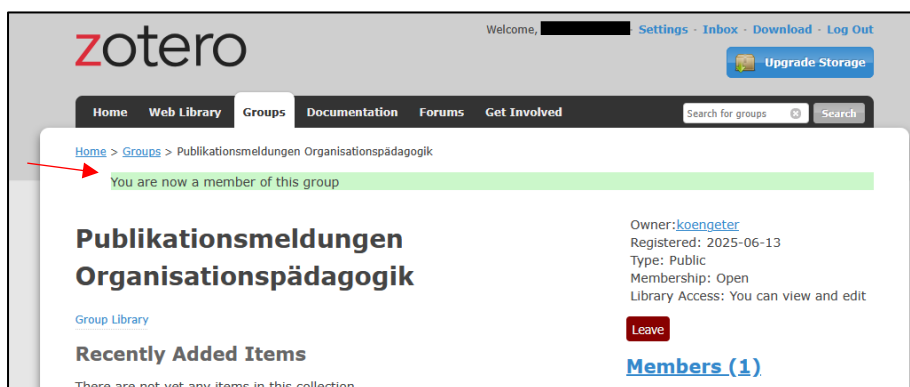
zotero

Welcome, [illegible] · Settings · Inbox · Download · Log Out

Upgrade Storage

Home Web Library Groups Documentation Forums Get Involved

Search for groups Search

Home > Groups > Publikationsmeldungen Organisationspädagogik

You are now a member of this group

Publikationsmeldungen Organisationspädagogik

Group Library

Recently Added Items

There are not yet any items in this collection

Owner:koengeter
Registered: 2025-06-13
Type: Public
Membership: Open
Library Access: You can view and edit

Leave

Members (1)